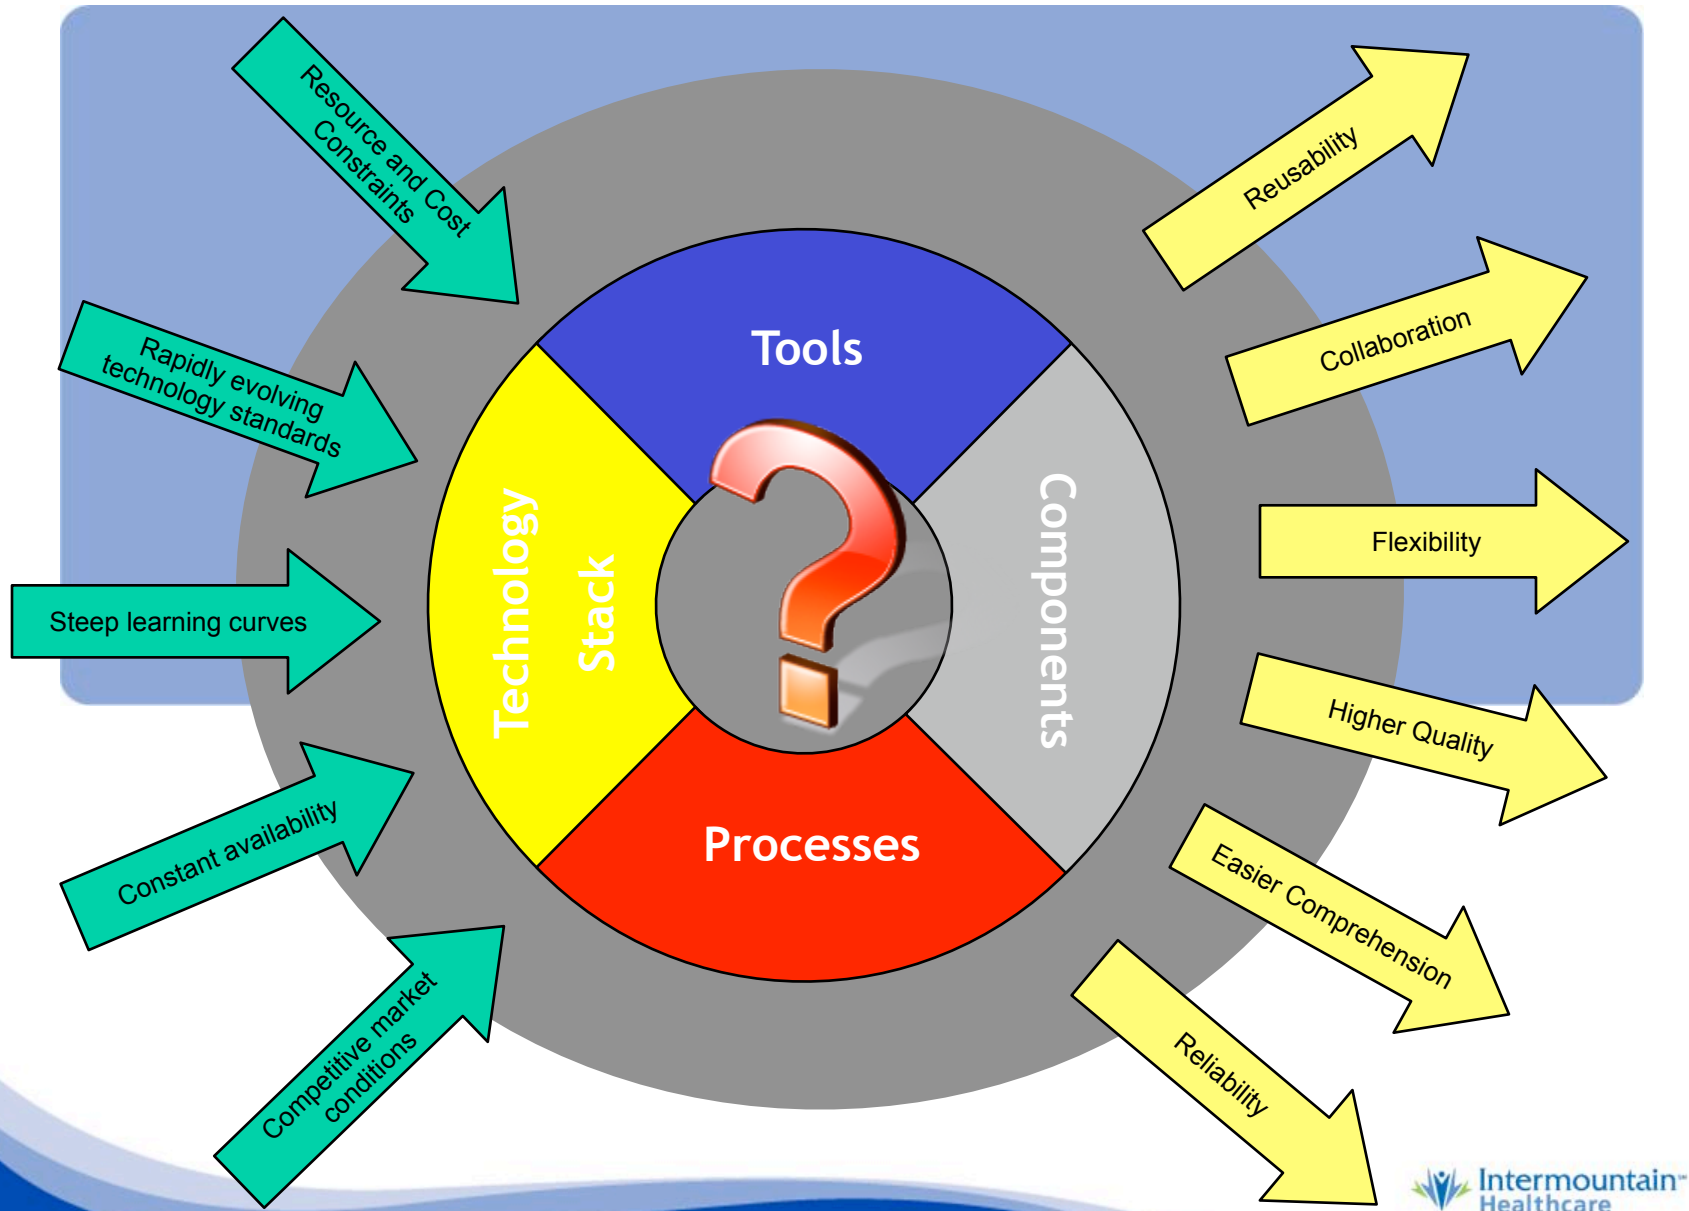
Resource and Cost Constraints

Rapidly evolving technology standards

Steep learning curves

Constant availability

Competitive market conditions

Tools

Technology Stack

Components

Processes

?

Reusability

Collaboration

Flexibility

Higher Quality

Easier Comprehension

Reliability

Intermountain Healthcare